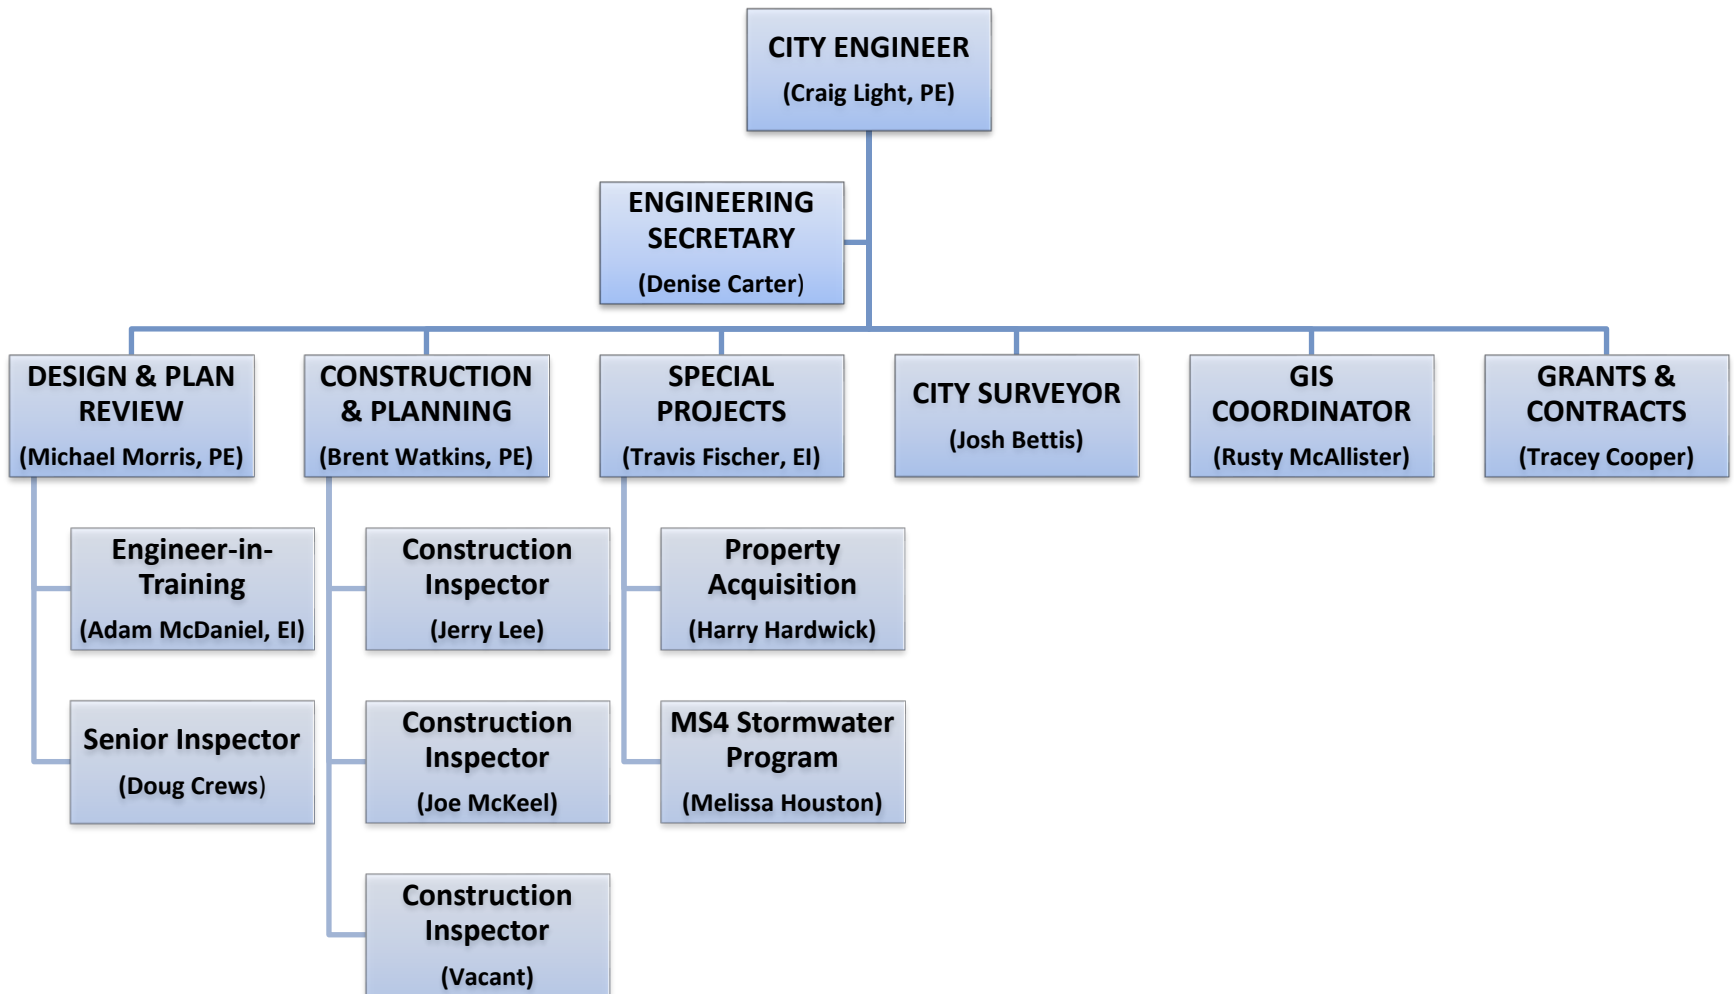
CITY ENGINEER
(Craig Light, PE)

ENGINEERING SECRETARY
(Denise Carter)

DESIGN & PLAN REVIEW
(Michael Morris, PE)

CONSTRUCTION & PLANNING
(Brent Watkins, PE)

SPECIAL PROJECTS
(Travis Fischer, EI)

CITY SURVEYOR
(Josh Bettis)

GIS COORDINATOR
(Rusty McAllister)

GRANTS & CONTRACTS
(Tracey Cooper)

Engineer-in-Training
(Adam McDaniel, EI)

Senior Inspector
(Doug Crews)

Construction Inspector
(Jerry Lee)

Construction Inspector
(Joe McKeel)

Construction Inspector
(Vacant)

Property Acquisition
(Harry Hardwick)

MS4 Stormwater Program
(Melissa Houston)